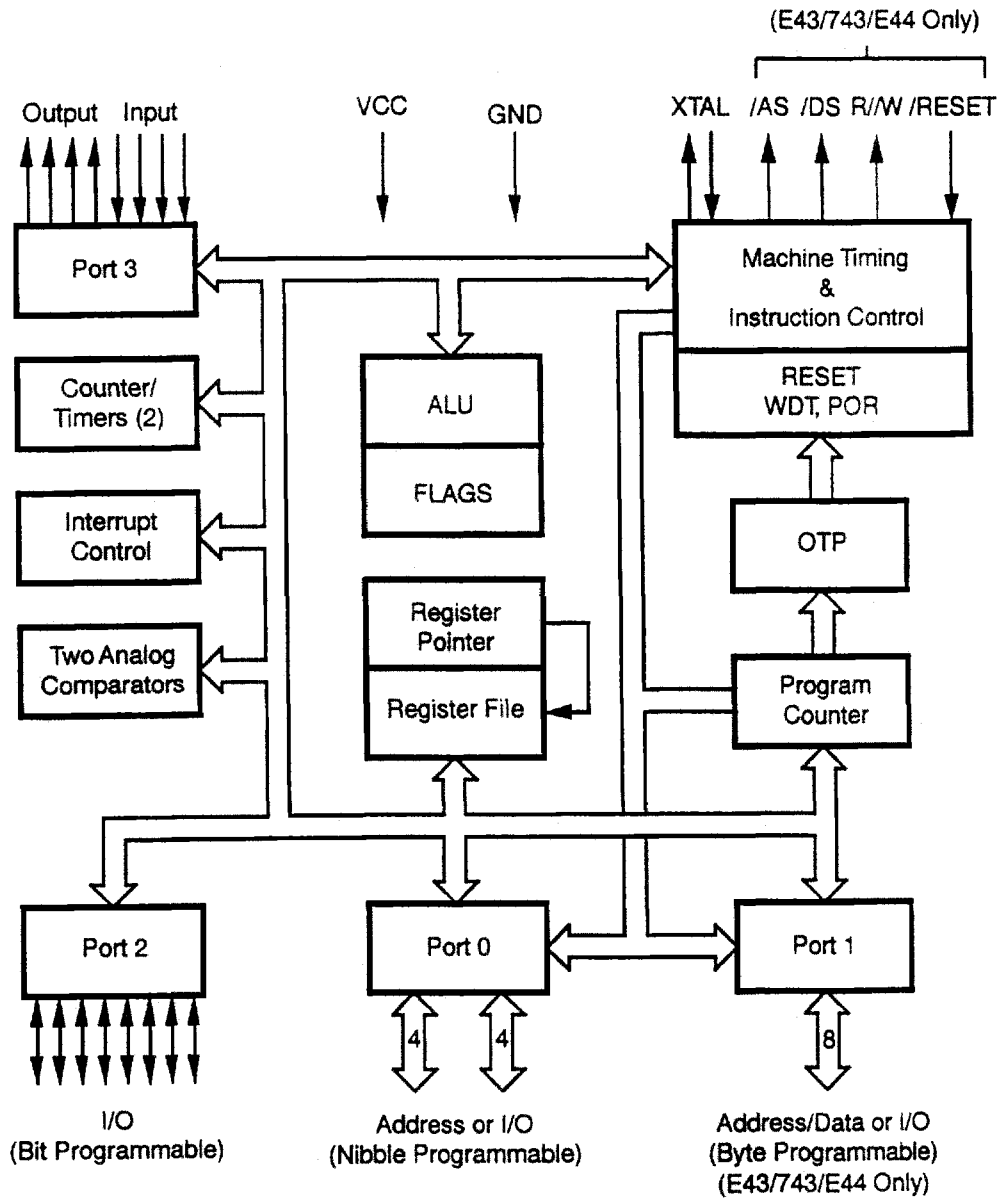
(E43/743/E44 Only)

Output Input

VCC

GND

XTAL /AS /DS R//W /RESET

Port 3

Machine Timing & Instruction Control

RESET WDT, POR

Counter/ Timers (2)

ALU

FLAGS

Interrupt Control

OTP

Register Pointer

Register File

Two Analog Comparators

Program Counter

Port 2

Port 0

Port 1

4

4

8

I/O (Bit Programmable)

Address or I/O (Nibble Programmable)

Address/Data or I/O (Byte Programmable) (E43/743/E44 Only)